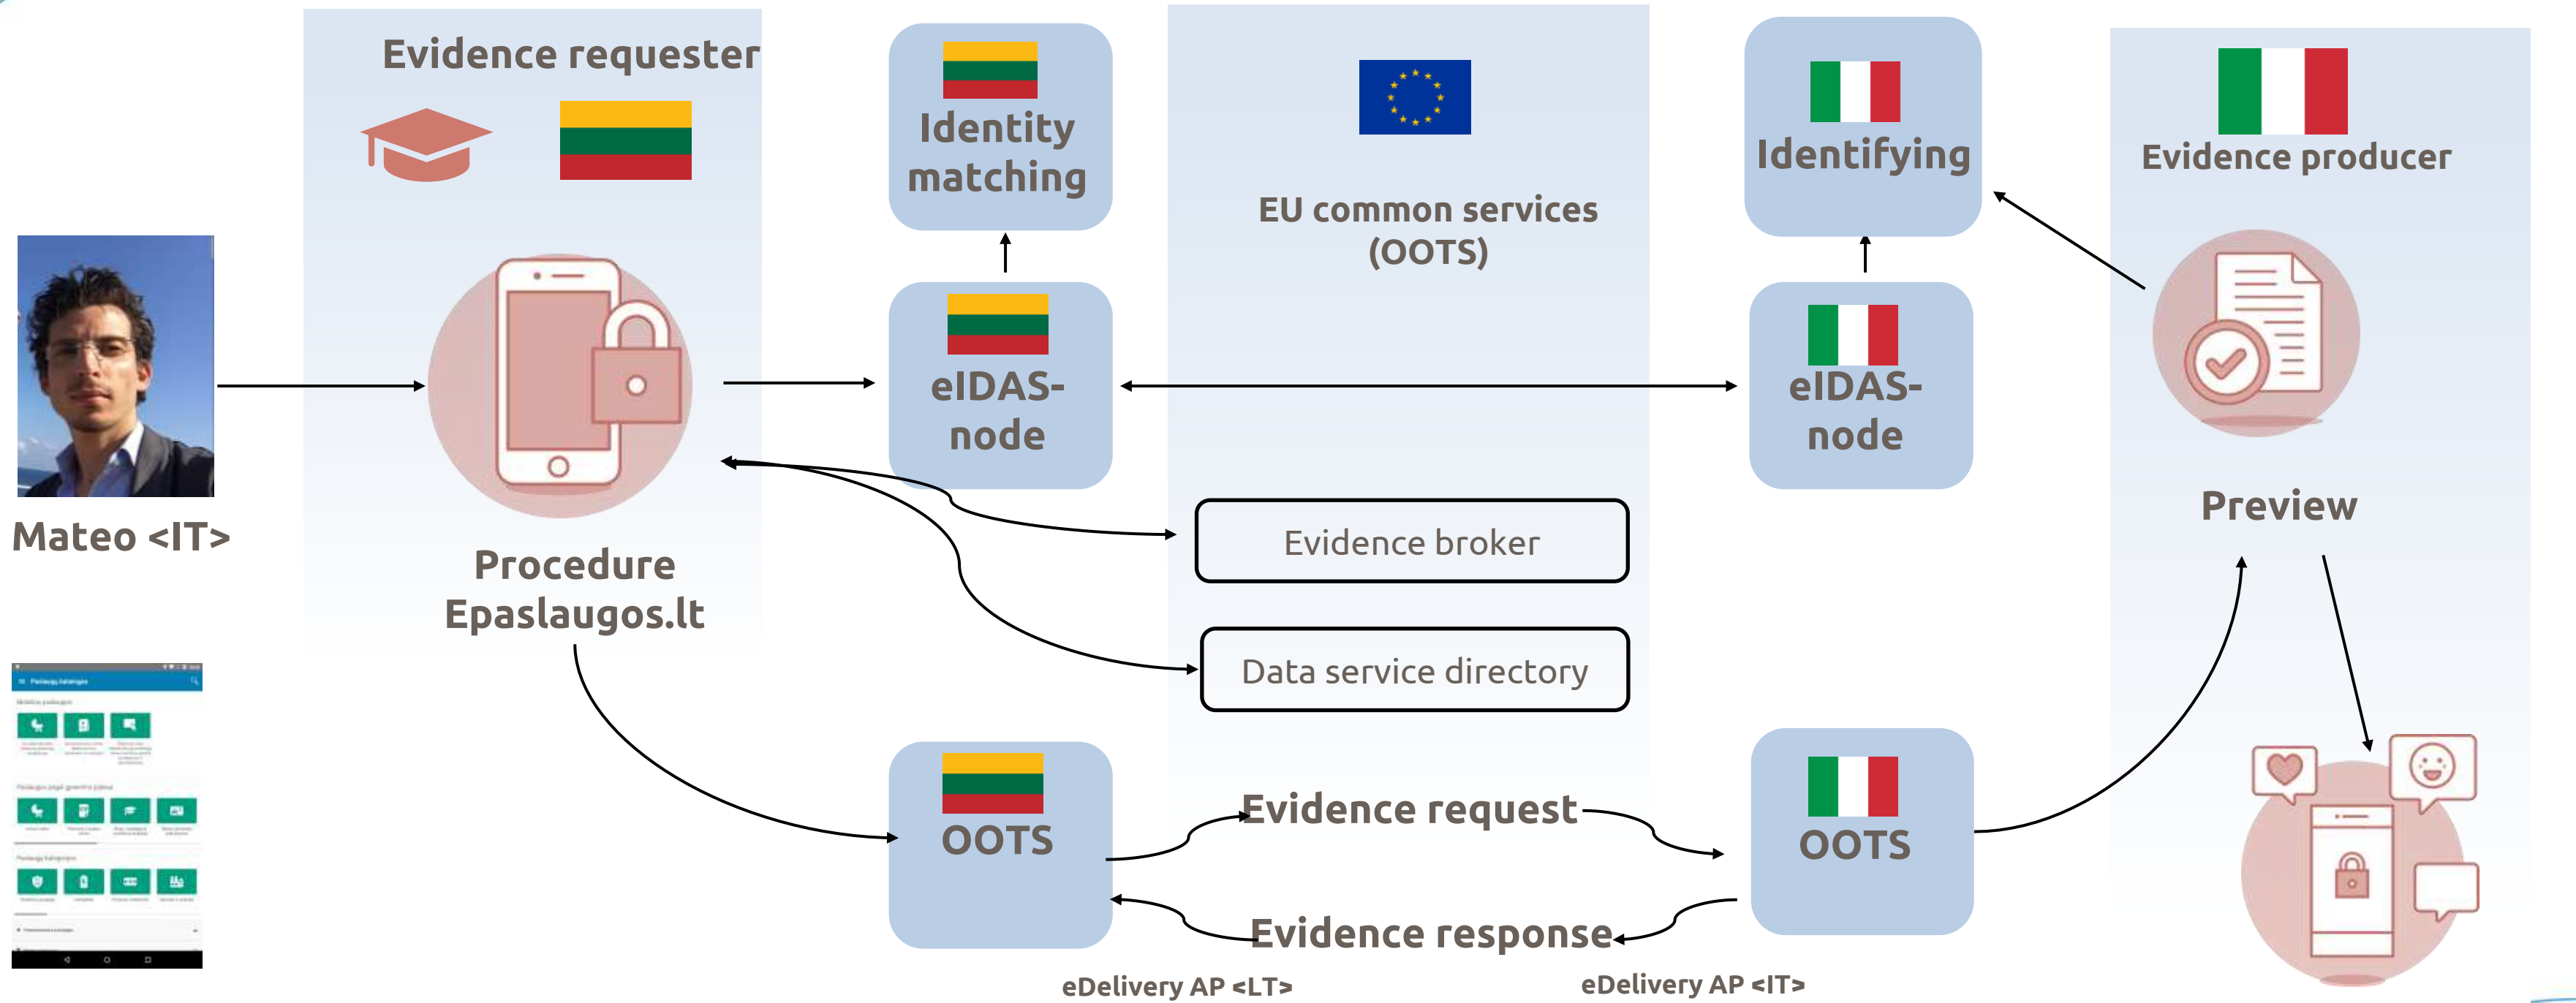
Evidence requester

Identity matching

EU common services (OOTS)

Identifying

Evidence producer

Mateo <IT>

Procedure Epaslaugos.lt

eIDAS-node

eIDAS-node

Preview

Evidence broker

Data service directory

OOTS

Evidence request

OOTS

Evidence response

eDelivery AP <LT>

eDelivery AP <IT>